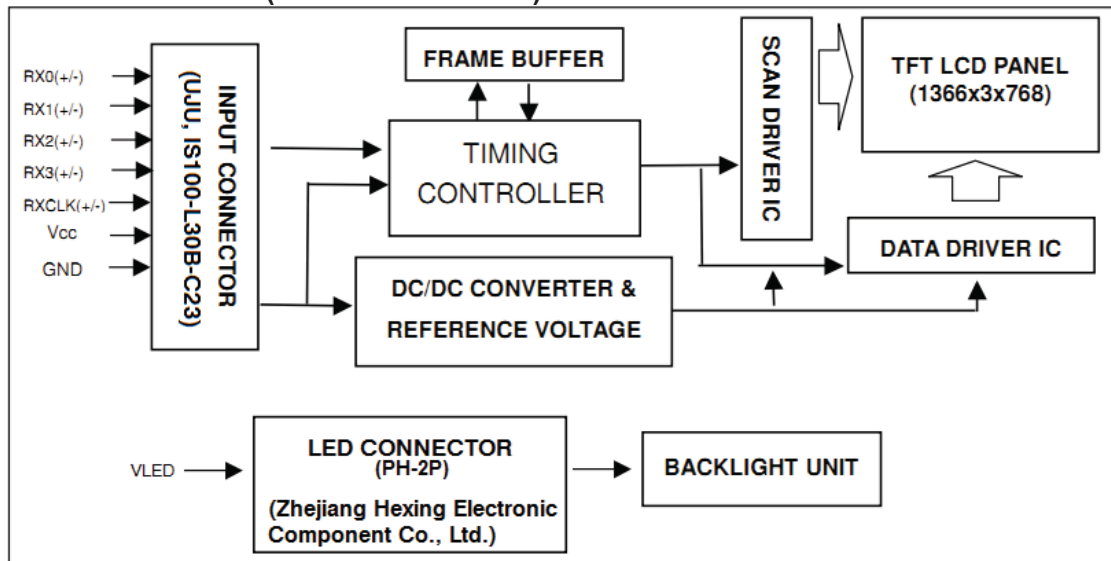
RX0(+/-)
RX1(+/-)
RX2(+/-)
RX3(+/-)
RXCLK(+/-)
Vcc
GND

INPUT CONNECTOR (UJU, IS100-L30B-C23)

FRAME BUFFER

TIMING CONTROLLER

SCAN DRIVER IC

TFT LCD PANEL (1366x3x768)

DATA DRIVER IC

DC/DC CONVERTER & REFERENCE VOLTAGE

VLED

LED CONNECTOR (PH-2P)

(Zhejiang Hexing Electronic Component Co., Ltd.)

BACKLIGHT UNIT